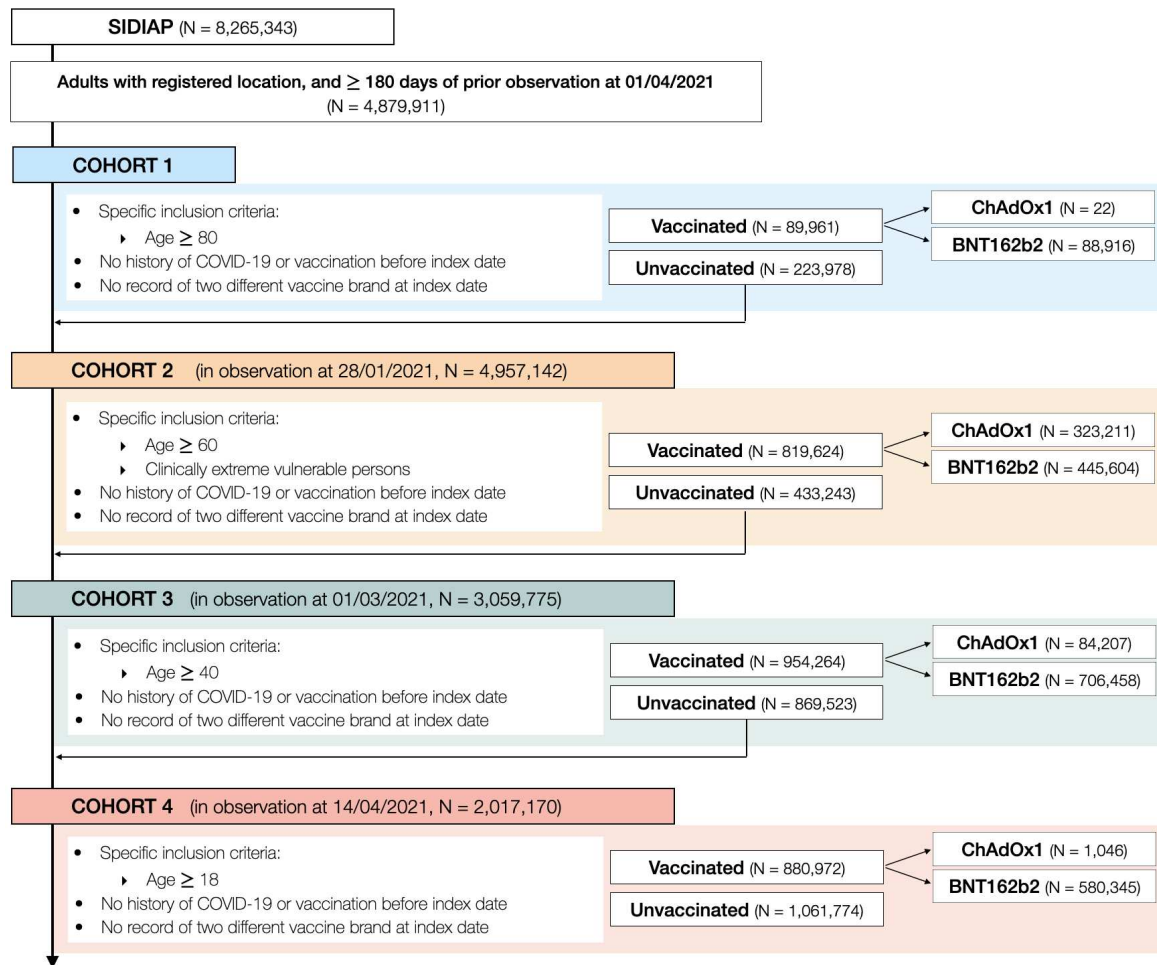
**SIDIAP** (N = 8,265,343)

**Adults with registered location, and $\geq$ 180 days of prior observation at 01/04/2021**
(N = 4,879,911)

**COHORT 1**

- Specific inclusion criteria:
  - Age $\geq$ 80
- No history of COVID-19 or vaccination before index date
- No record of two different vaccine brand at index date

**Vaccinated** (N = 89,961)

**ChAdOx1** (N = 22)

**BNT162b2** (N = 88,916)

**Unvaccinated** (N = 223,978)

**COHORT 2** (in observation at 28/01/2021, N = 4,957,142)

- Specific inclusion criteria:
  - Age $\geq$ 60
  - Clinically extreme vulnerable persons
- No history of COVID-19 or vaccination before index date
- No record of two different vaccine brand at index date

**Vaccinated** (N = 819,624)

**ChAdOx1** (N = 323,211)

**BNT162b2** (N = 445,604)

**Unvaccinated** (N = 433,243)

**COHORT 3** (in observation at 01/03/2021, N = 3,059,775)

- Specific inclusion criteria:
  - Age $\geq$ 40
- No history of COVID-19 or vaccination before index date
- No record of two different vaccine brand at index date

**Vaccinated** (N = 954,264)

**ChAdOx1** (N = 84,207)

**BNT162b2** (N = 706,458)

**Unvaccinated** (N = 869,523)

**COHORT 4** (in observation at 14/04/2021, N = 2,017,170)

- Specific inclusion criteria:
  - Age $\geq$ 18
- No history of COVID-19 or vaccination before index date
- No record of two different vaccine brand at index date

**Vaccinated** (N = 880,972)

**ChAdOx1** (N = 1,046)

**BNT162b2** (N = 580,345)

**Unvaccinated** (N = 1,061,774)